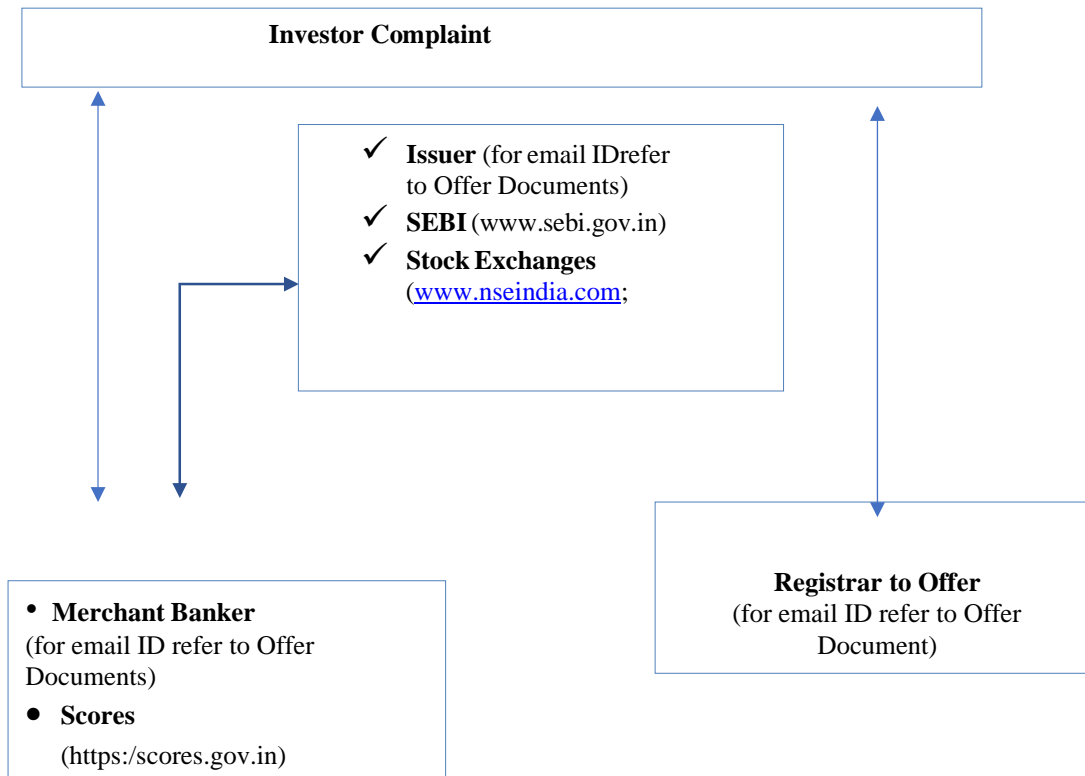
Investor Complaint

✓ Issuer (for email IDrefer to Offer Documents)
✓ SEBI (www.sebi.gov.in)
✓ Stock Exchanges (www.nseindia.com;

Registrar to Offer
(for email ID refer to Offer Document)

• Merchant Banker
(for email ID refer to Offer Documents)
• Scores
(https:/scores.gov.in)